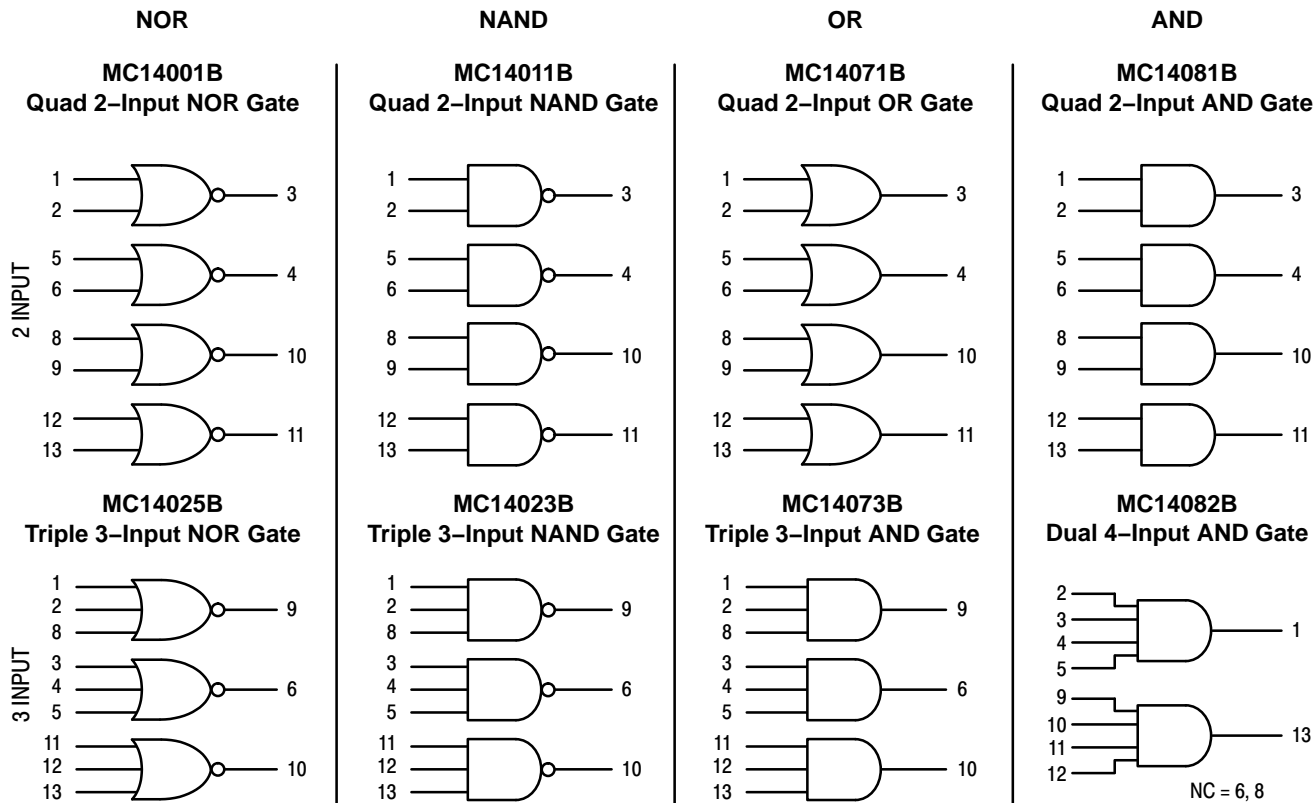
NOR

NAND

OR

AND

MC14001B
Quad 2−Input NOR Gate

2 INPUT

1
2
3

5
6
4

8
9
10

12
13
11

MC14025B
Triple 3−Input NOR Gate

3 INPUT

1
2
8
9

3
4
5
6

11
12
13
10

MC14011B
Quad 2−Input NAND Gate

1
2
3

5
6
4

8
9
10

12
13
11

MC14023B
Triple 3−Input NAND Gate

1
2
8
9

3
4
5
6

11
12
13
10

MC14071B
Quad 2−Input OR Gate

1
2
3

5
6
4

8
9
10

12
13
11

MC14073B
Triple 3−Input AND Gate

1
2
8
9

3
4
5
6

11
12
13
10

MC14081B
Quad 2−Input AND Gate

1
2
3

5
6
4

8
9
10

12
13
11

MC14082B
Dual 4−Input AND Gate

2
3
4
5
1

9
10
11
12
13

NC = 6, 8